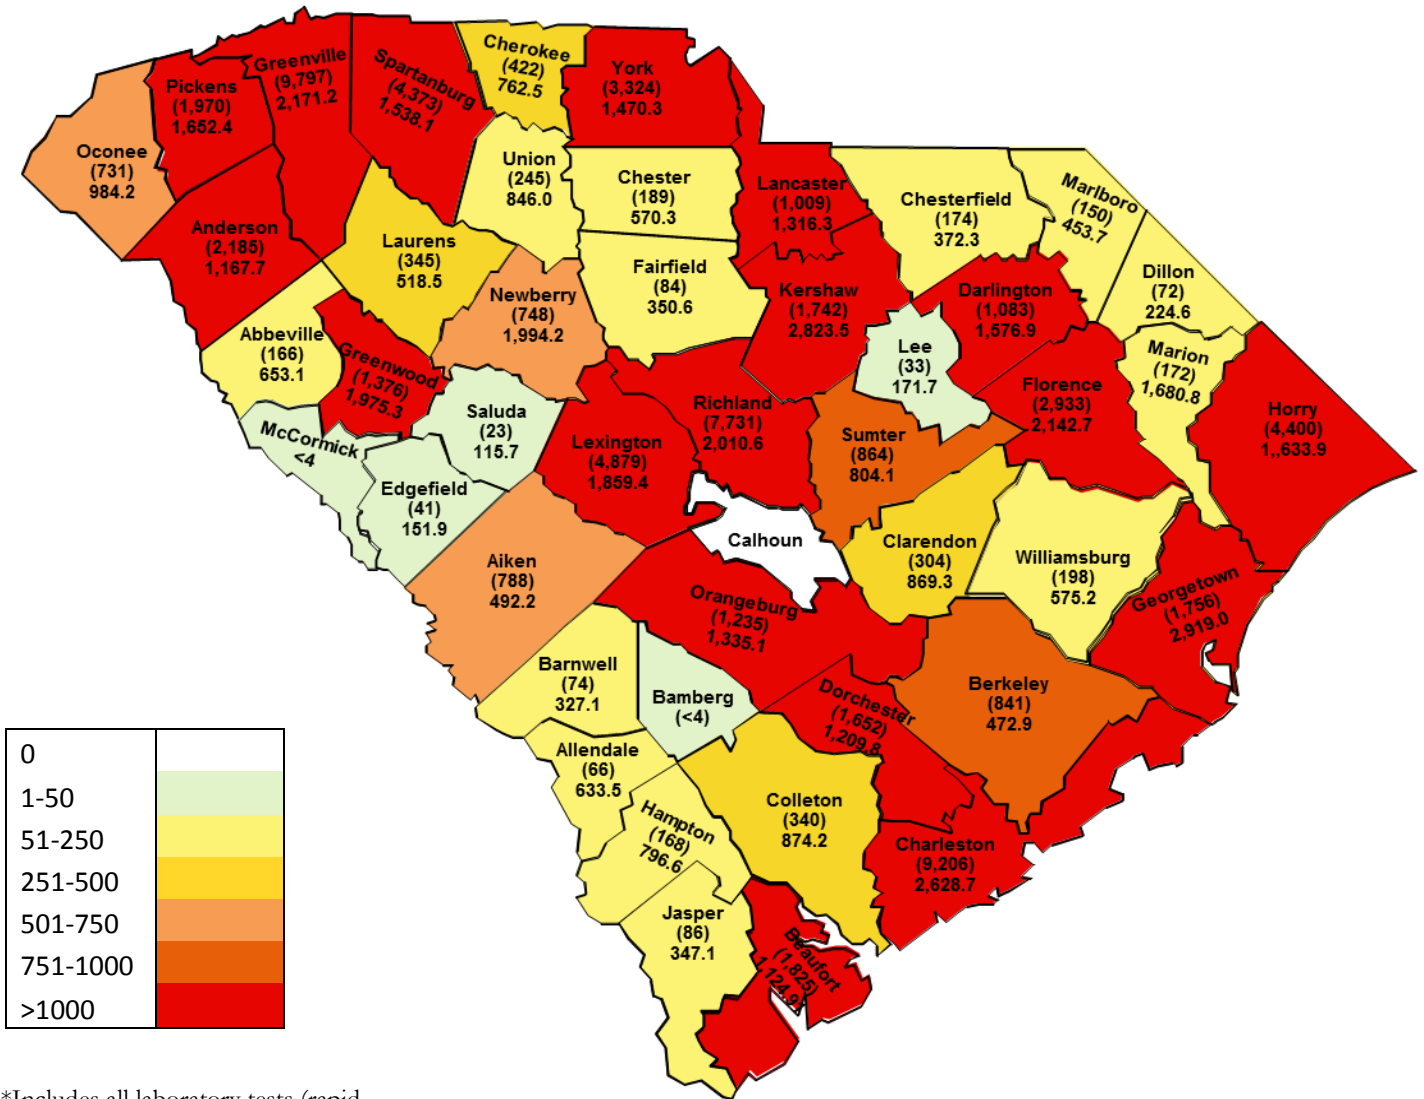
Cherokee (422) 762.5

York (3,324) 1,470.3

Greenville (9,797) 2,171.2

Spartanburg (4,373) 1,538.1

Pickens (1,970) 1,652.4

Oconee (731) 984.2

Union (245) 846.0

Chester (189) 570.3

Lancaster (1,009) 1,316.3

Chesterfield (174) 372.3

Marlboro (150) 453.7

Anderson (2,185) 1,167.7

Laurens (345) 518.5

Fairfield (84) 350.6

Kershaw (1,742) 2,823.5

Darlington (1,083) 1,576.9

Dillon (72) 224.6

Newberry (748) 1,994.2

Abbeville (166) 653.1

Greenwood (1,376) 1,975.3

Lee (33) 171.7

Marion (172) 1,680.8

Florence (2,933) 2,142.7

Horry (4,400) 1,,633.9

Saluda (23) 115.7

Richland (7,731) 2,010.6

McCormick <4

Lexington (4,879) 1,859.4

Sumter (864) 804.1

Edgefield (41) 151.9

Calhoun

Clarendon (304) 869.3

Williamsburg (198) 575.2

Aiken (788) 492.2

Georgetown (1,756) 2,919.0

Orangeburg (1,235) 1,335.1

Barnwell (74) 327.1

Bamberg (<4)

Dorchester (1,652) 1,209.8

Berkeley (841) 472.9

Allendale (66) 633.5

Colleton (340) 874.2

Hampton (168) 796.6

Charleston (9,206) 2,628.7

Jasper (86) 347.1

Beaufort (1,825) 1,124.9

| 0 | |
|---|---|
| 1-50 | |
| 51-250 | |
| 251-500 | |
| 501-750 | |
| 751-1000 | |
| >1000 | |

*Includes all laboratory tests (rapid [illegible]